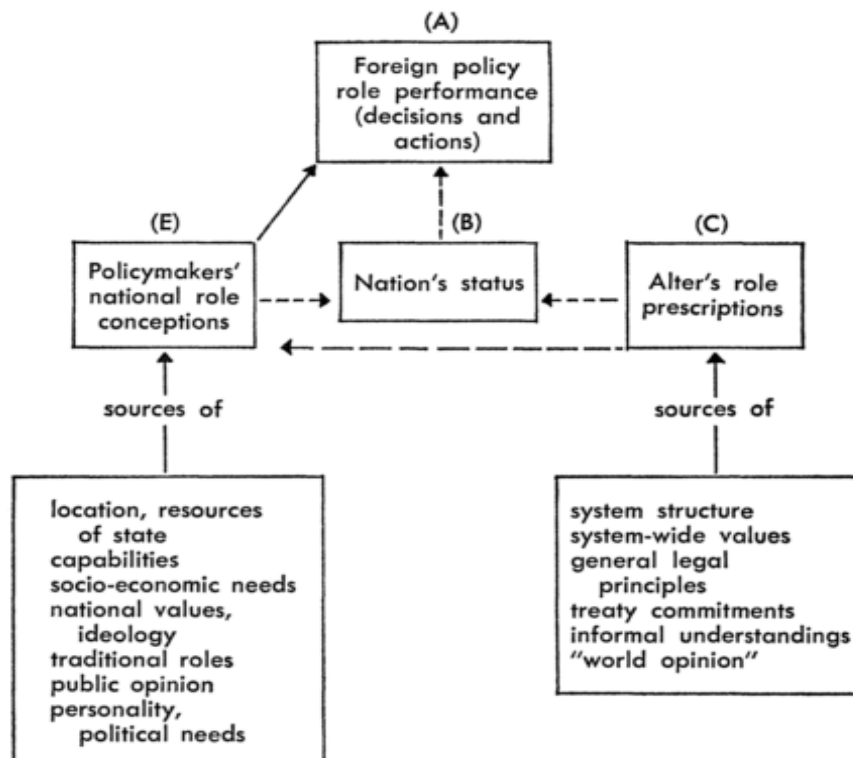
(A)

Foreign policy role performance (decisions and actions)

(E)

Policymakers' national role conceptions

(B)

Nation's status

(C)

Alter's role prescriptions

sources of

sources of

location, resources of state
capabilities
socio-economic needs
national values, ideology
traditional roles
public opinion
personality, political needs

system structure
system-wide values
general legal principles
treaty commitments
informal understandings
"world opinion"